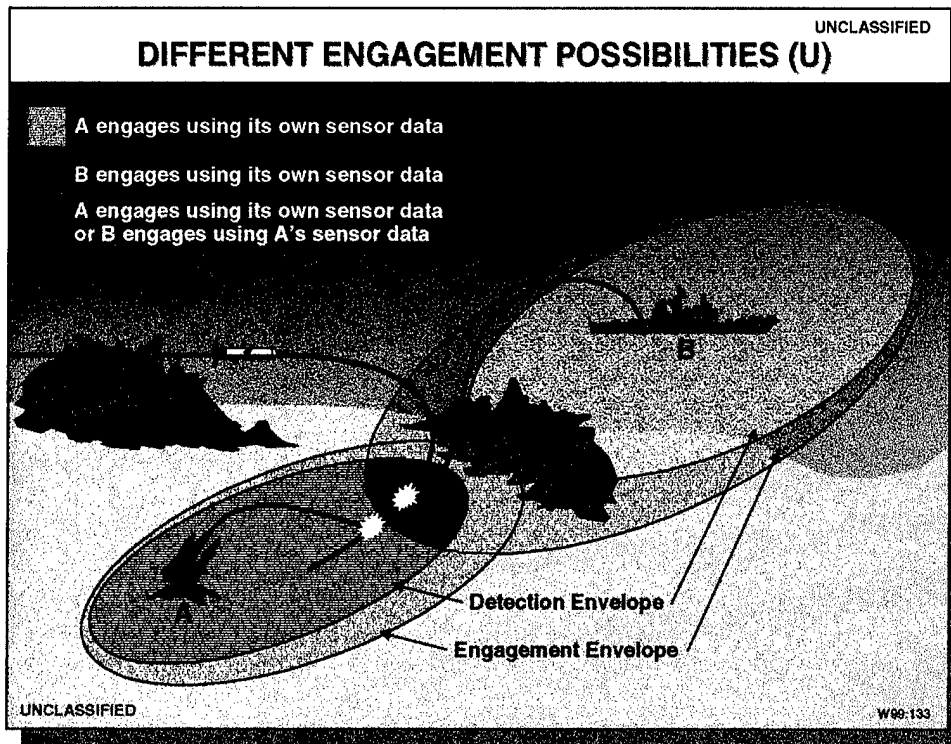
UNCLASSIFIED

DIFFERENT ENGAGEMENT POSSIBILITIES (U)

A engages using its own sensor data

B engages using its own sensor data

A engages using its own sensor data or B engages using A's sensor data

B

A

Detection Envelope

Engagement Envelope

UNCLASSIFIED

W99:133